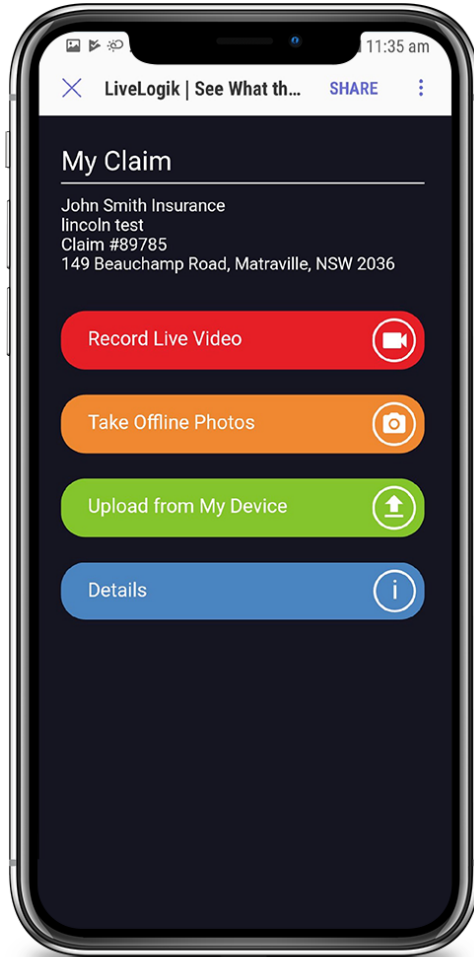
11:35 am

LiveLogik | See What th... SHARE

My Claim

John Smith Insurance
lincoln test
Claim #89785
149 Beauchamp Road, Matraville, NSW 2036

Record Live Video

Take Offline Photos

Upload from My Device

Details